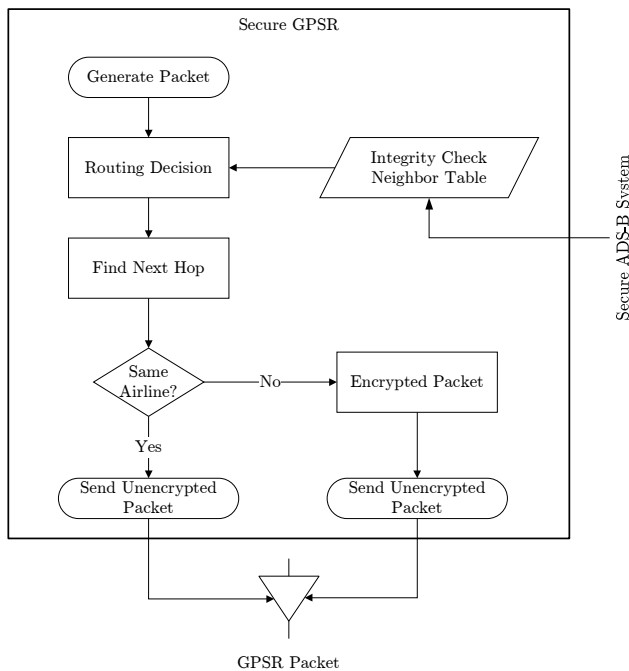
Secure GPSR

Generate Packet

Routing Decision

Integrity Check Neighbor Table

Secure ADS-B System

Find Next Hop

Same Airline?

No

Encrypted Packet

Yes

Send Unencrypted Packet

Send Unencrypted Packet

GPSR Packet